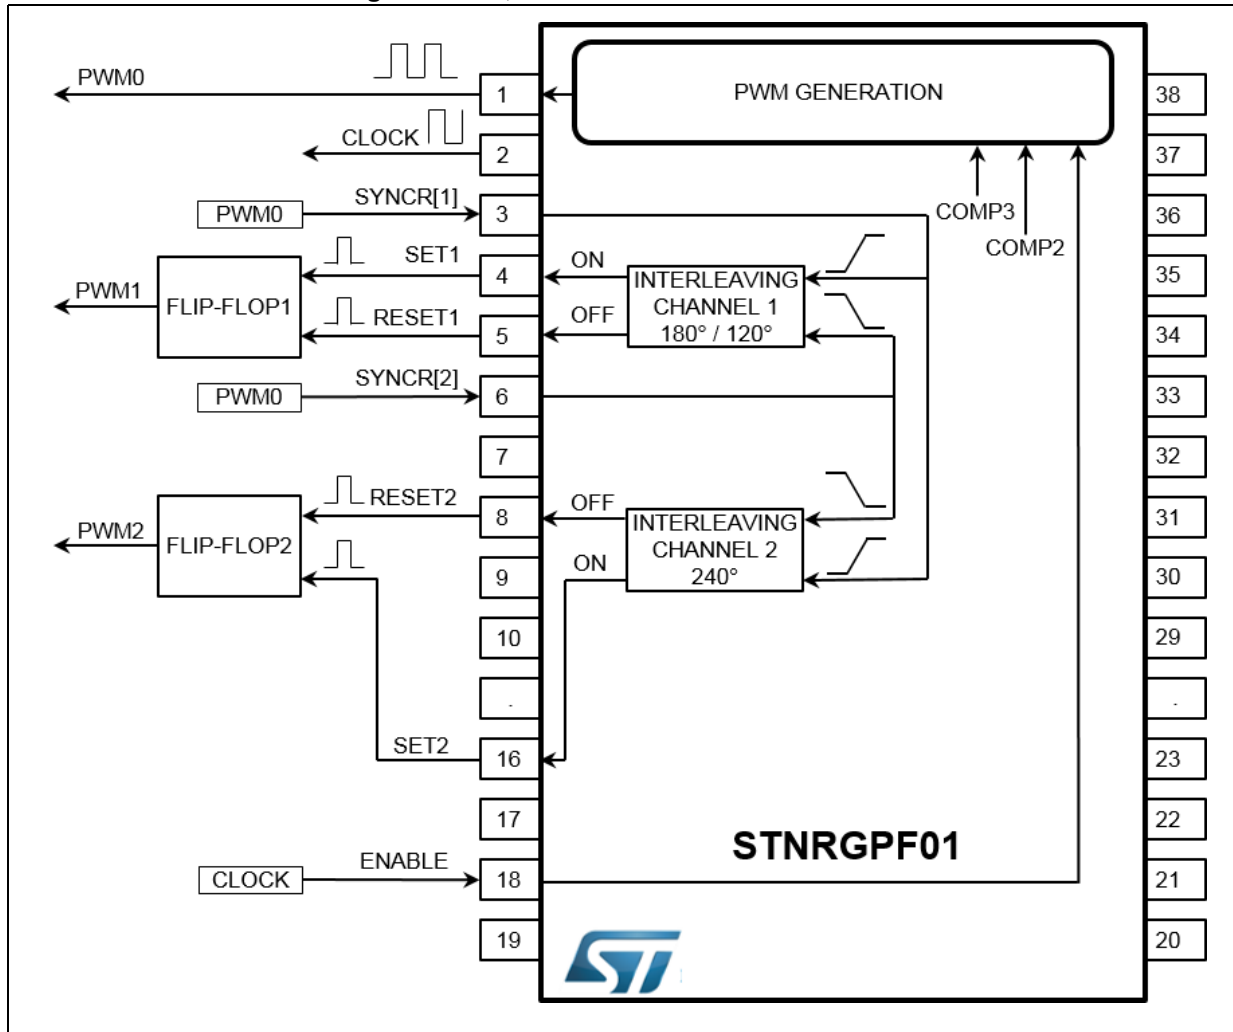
PWM0
1
PWM GENERATION
38
CLOCK
2
37
PWM0
SYNCR[1]
3
COMP3
36
COMP2
SET1
4
ON
INTERLEAVING CHANNEL 1 180° / 120°
35
PWM1
FLIP-FLOP1
RESET1
5
OFF
34
PWM0
SYNCR[2]
6
33
7
32
RESET2
8
OFF
INTERLEAVING CHANNEL 2 240°
31
PWM2
FLIP-FLOP2
9
ON
30
10
29
.
.
SET2
16
23
17
22
STNRGPF01
CLOCK
ENABLE
18
21
19
20